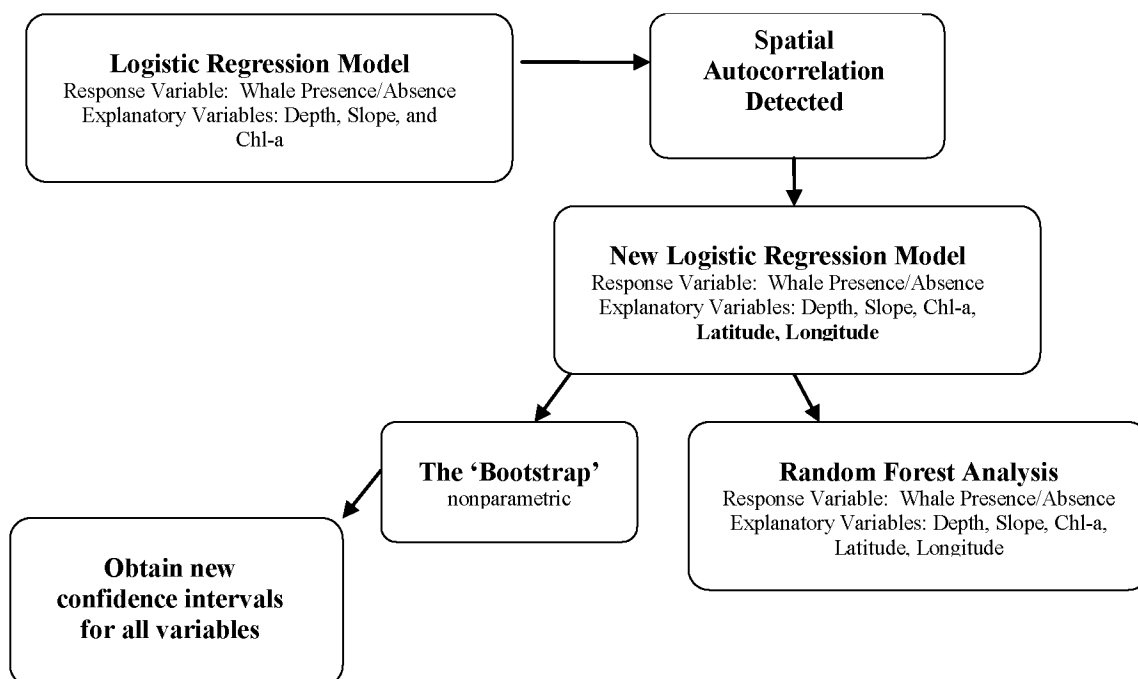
**Logistic Regression Model**
Response Variable: Whale Presence/Absence
Explanatory Variables: Depth, Slope, and Chl-a

**Spatial Autocorrelation Detected**

**New Logistic Regression Model**
Response Variable: Whale Presence/Absence
Explanatory Variables: Depth, Slope, Chl-a, **Latitude, Longitude**

**The 'Bootstrap'**
nonparametric

**Random Forest Analysis**
Response Variable: Whale Presence/Absence
Explanatory Variables: Depth, Slope, Chl-a, Latitude, Longitude

**Obtain new confidence intervals for all variables**